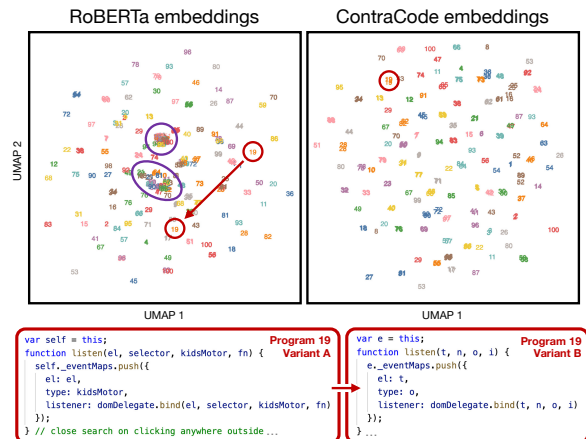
RoBERTa embeddings

ContraCode embeddings

UMAP 2

UMAP 1

UMAP 1

var self = this;
function listen(el, selector, kidsMotor, fn) {
self._eventMaps.push({
el: el,
type: kidsMotor,
listener: domDelegate.bind(el, selector, kidsMotor, fn)
});
} // close search on clicking anywhere outside ...

Program 19
Variant A

var e = this;
function listen(t, n, o, i) {
e._eventMaps.push({
el: t,
type: o,
listener: domDelegate.bind(t, n, o, i)
});
} ...

Program 19
Variant B